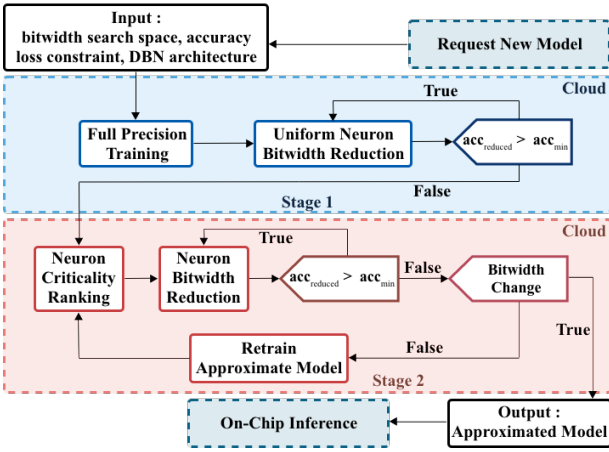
Input :
bitwidth search space, accuracy loss constraint, DBN architecture

Request New Model

Cloud

True

Full Precision Training

Uniform Neuron Bitwidth Reduction

$acc_{reduced} > acc_{min}$

False

Stage 1

Cloud

True

Neuron Criticality Ranking

Neuron Bitwidth Reduction

$acc_{reduced} > acc_{min}$

False

Bitwidth Change

True

Retrain Approximate Model

False

Stage 2

On-Chip Inference

Output :
Approximated Model